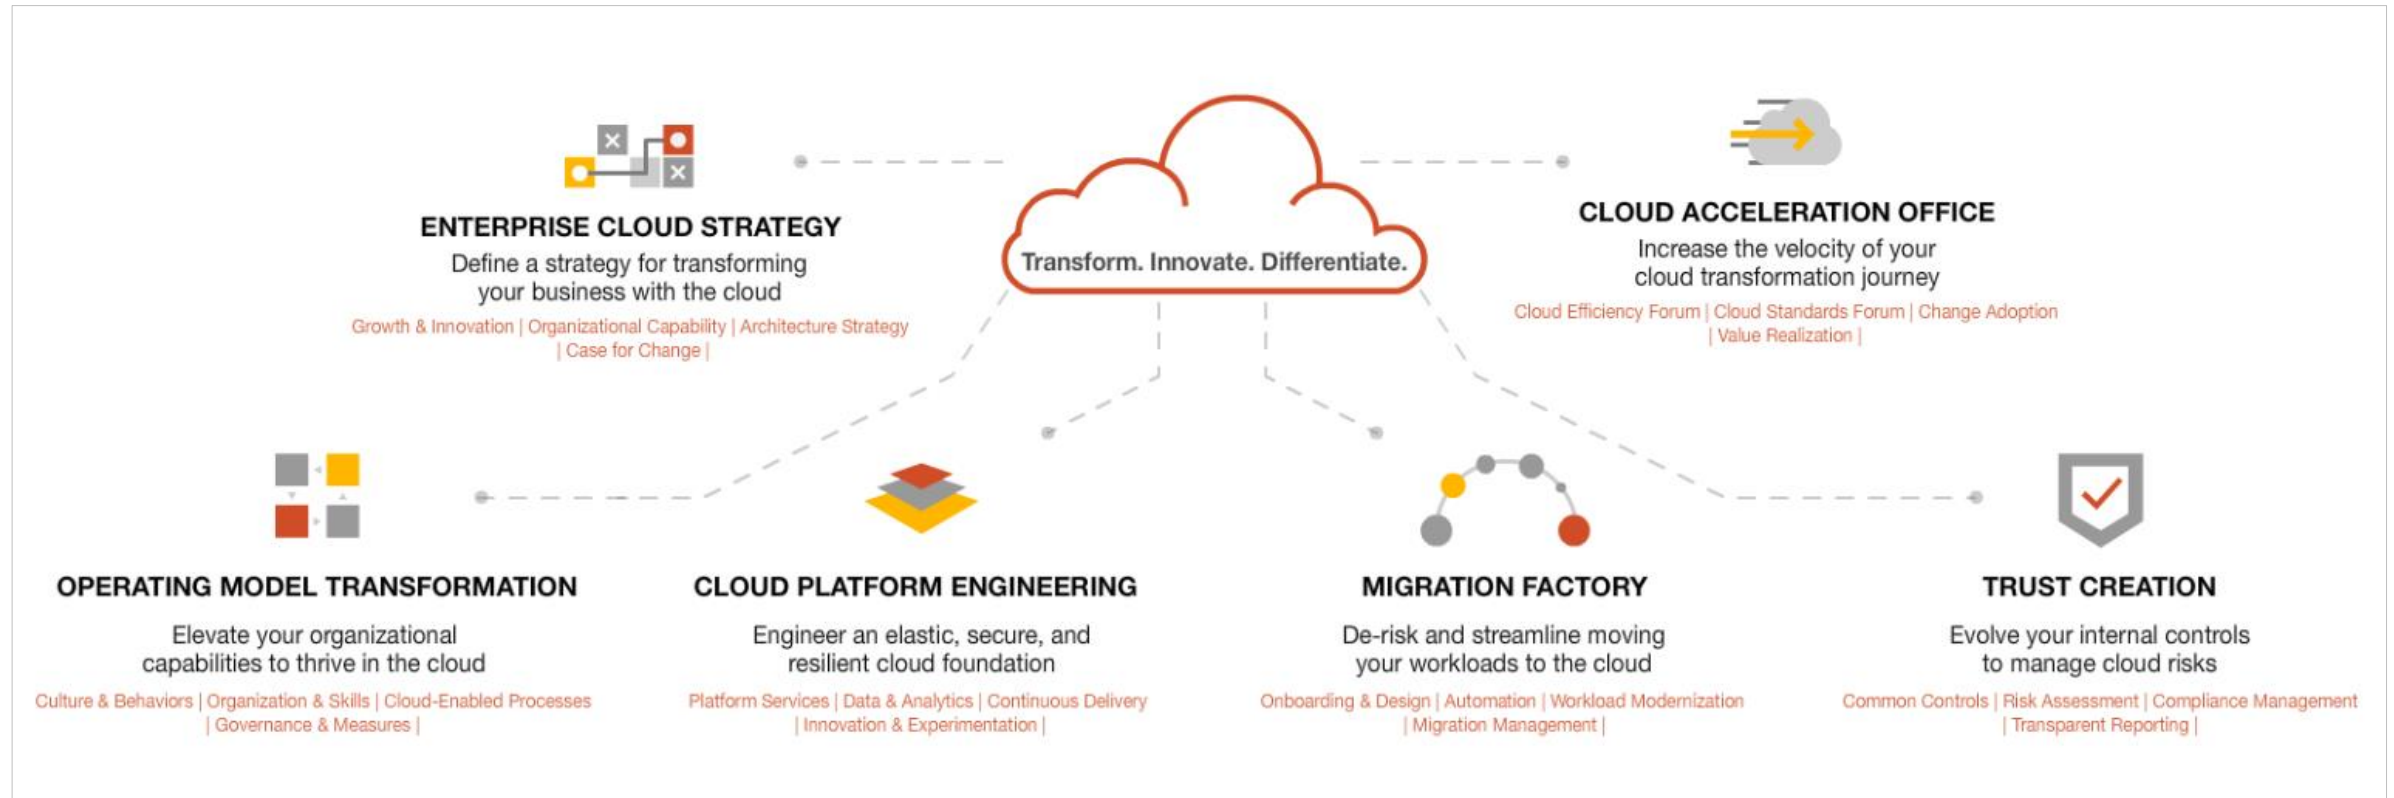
Transform. Innovate. Differentiate.

ENTERPRISE CLOUD STRATEGY
Define a strategy for transforming your business with the cloud
Growth & Innovation | Organizational Capability | Architecture Strategy | Case for Change |

CLOUD ACCELERATION OFFICE
Increase the velocity of your cloud transformation journey
Cloud Efficiency Forum | Cloud Standards Forum | Change Adoption | Value Realization |

OPERATING MODEL TRANSFORMATION
Elevate your organizational capabilities to thrive in the cloud
Culture & Behaviors | Organization & Skills | Cloud-Enabled Processes | Governance & Measures |

CLOUD PLATFORM ENGINEERING
Engineer an elastic, secure, and resilient cloud foundation
Platform Services | Data & Analytics | Continuous Delivery | Innovation & Experimentation |

MIGRATION FACTORY
De-risk and streamline moving your workloads to the cloud
Onboarding & Design | Automation | Workload Modernization | Migration Management |

TRUST CREATION
Evolve your internal controls to manage cloud risks
Common Controls | Risk Assessment | Compliance Management | Transparent Reporting |